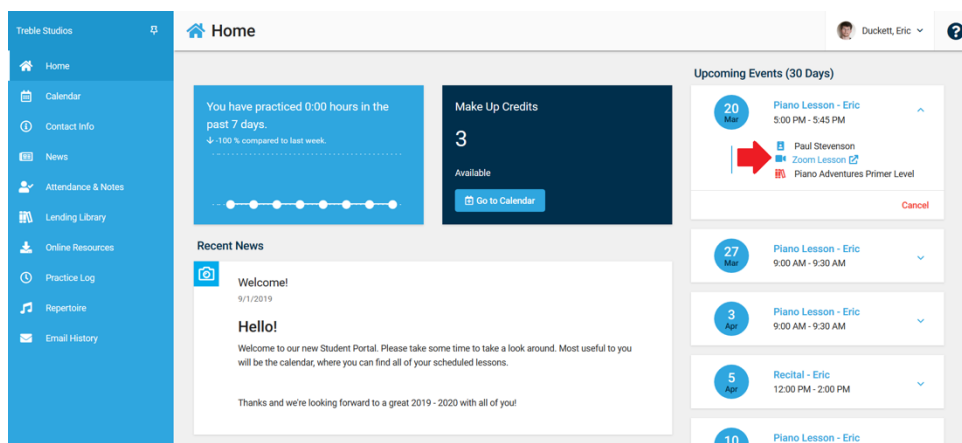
Treble Studios

Home
Calendar
Contact Info
News
Attendance & Notes
Lending Library
Online Resources
Practice Log
Repertoire
Email History

Home

Duckett, Eric

You have practiced 0:00 hours in the past 7 days.
↓-100 % compared to last week.

Make Up Credits
3
Available
Go to Calendar

Recent News

Welcome!
9/1/2019

Hello!
Welcome to our new Student Portal. Please take some time to take a look around. Most useful to you will be the calendar, where you can find all of your scheduled lessons.

Thanks and we're looking forward to a great 2019 - 2020 with all of you!

Upcoming Events (30 Days)

20 Mar
Piano Lesson - Eric
5:00 PM - 5:45 PM
Paul Stevenson
Zoom Lesson
Piano Adventures Primer Level
Cancel

27 Mar
Piano Lesson - Eric
9:00 AM - 9:30 AM

3 Apr
Piano Lesson - Eric
9:00 AM - 9:30 AM

5 Apr
Recital - Eric
12:00 PM - 2:00 PM

10
Piano Lesson - Eric